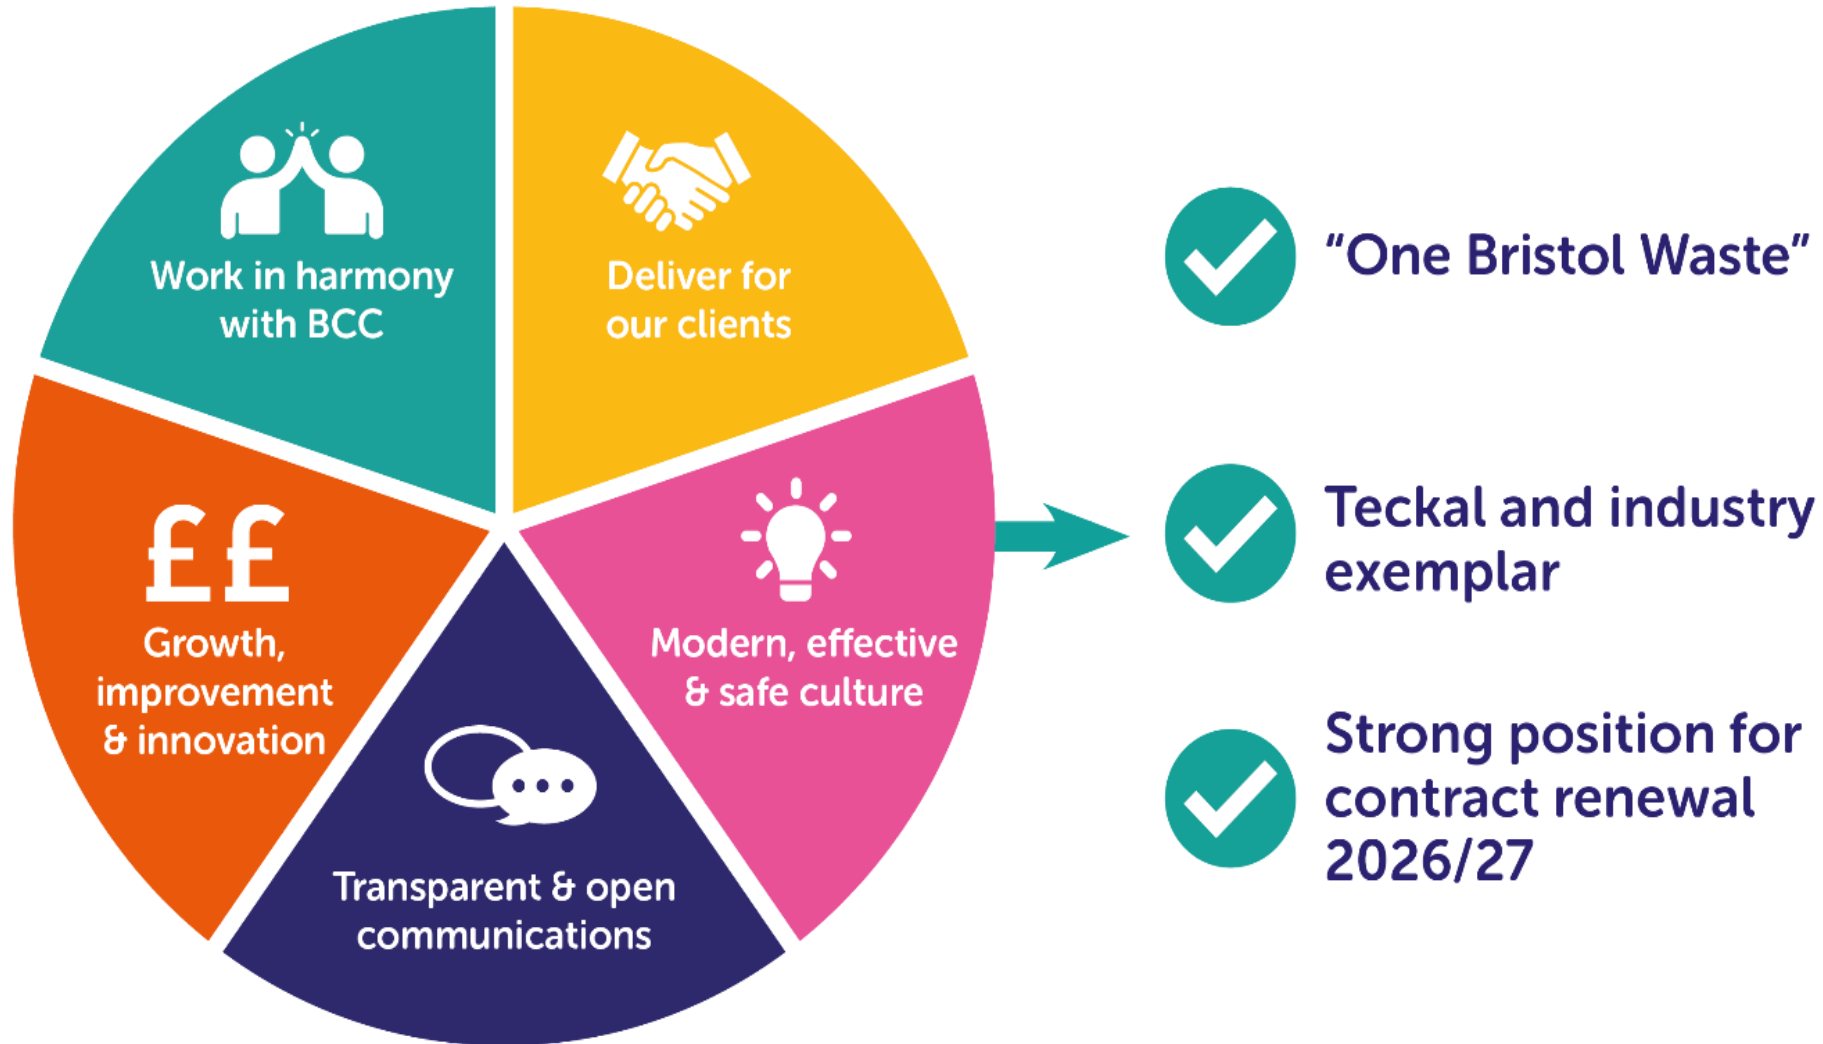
Work in harmony with BCC

Deliver for our clients

££

Growth, improvement & innovation

Modern, effective & safe culture

Transparent & open communications

"One Bristol Waste"

Teckal and industry exemplar

Strong position for contract renewal 2026/27